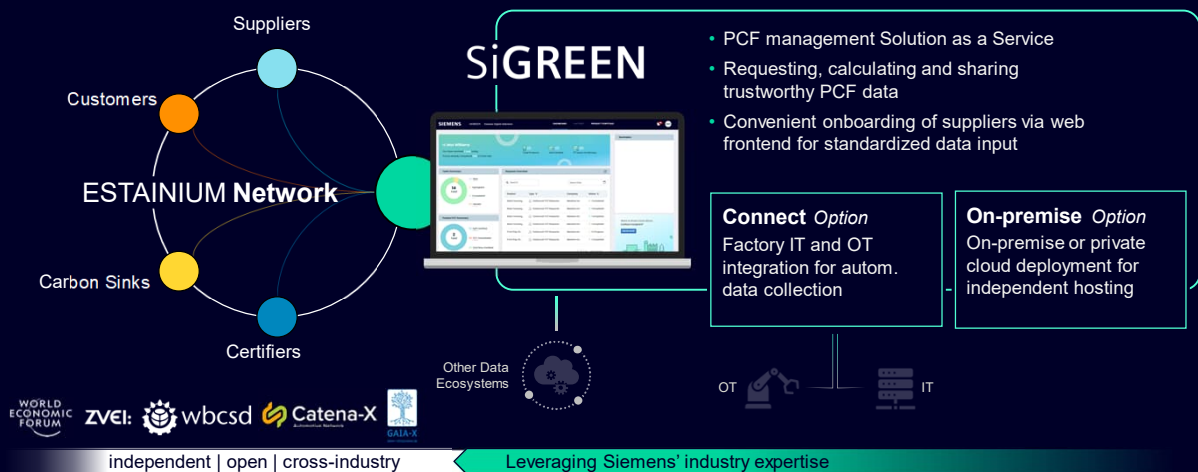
Suppliers

Customers

ESTAINIUM **Network**

Carbon Sinks

Certifiers

SiGREEN

• PCF management Solution as a Service
• Requesting, calculating and sharing trustworthy PCF data
• Convenient onboarding of suppliers via web frontend for standardized data input

SIEMENS

**Connect** *Option*
Factory IT and OT integration for autom. data collection

**On-premise** *Option*
On-premise or private cloud deployment for independent hosting

Other Data Ecosystems

OT

IT

WORLD ECONOMIC FORUM

ZVEI:

wbcsd

Catena-X
Automotive Network

GAIA-X

independent | open | cross-industry

Leveraging Siemens' industry expertise